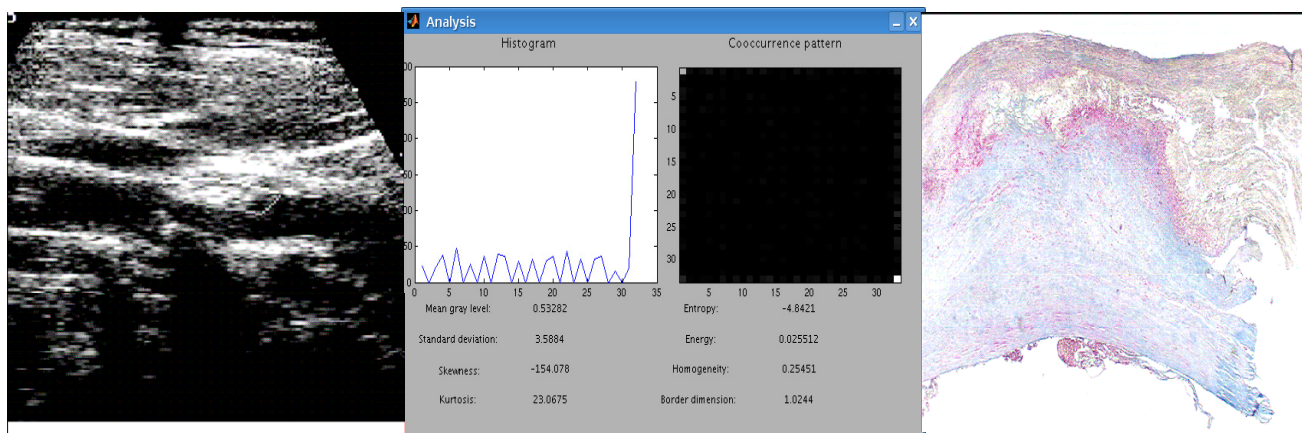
Analysis

Histogram

Cooccurrence pattern

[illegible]00
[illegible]50
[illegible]00
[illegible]50
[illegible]00
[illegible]50
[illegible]00
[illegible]50
0
0 5 10 15 20 25 30 35

5
10
15
20
25
30
5 10 15 20 25 30

Mean gray level: 0.53282
Standard deviation: 3.5884
Skewness: -154.078
Kurtosis: 23.0675

Entropy: -4.8421
Energy: 0.025512
Homogeneity: 0.25451
Border dimension: 1.0244